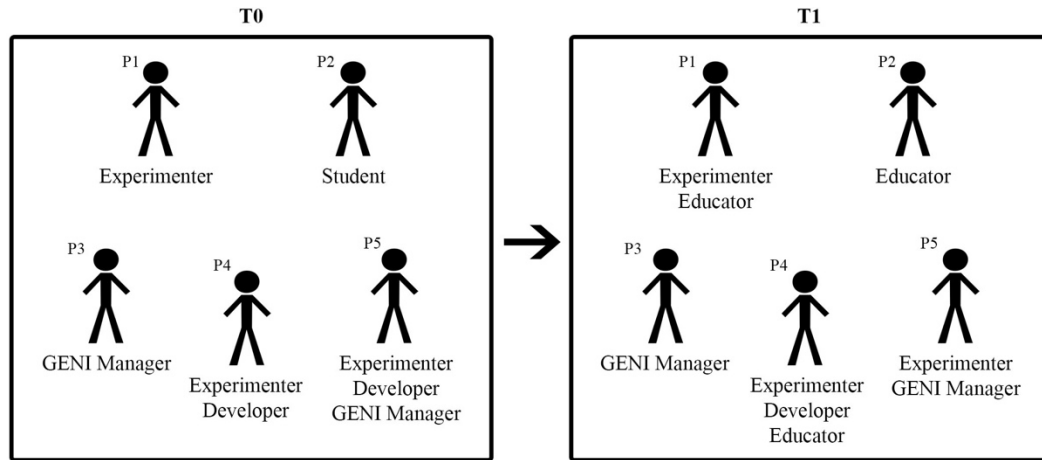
T0

P1
Experimenter

P2
Student

P3
GENI Manager

P4
Experimenter
Developer

P5
Experimenter
Developer
GENI Manager

T1

P1
Experimenter
Educator

P2
Educator

P3
GENI Manager

P4
Experimenter
Developer
Educator

P5
Experimenter
GENI Manager